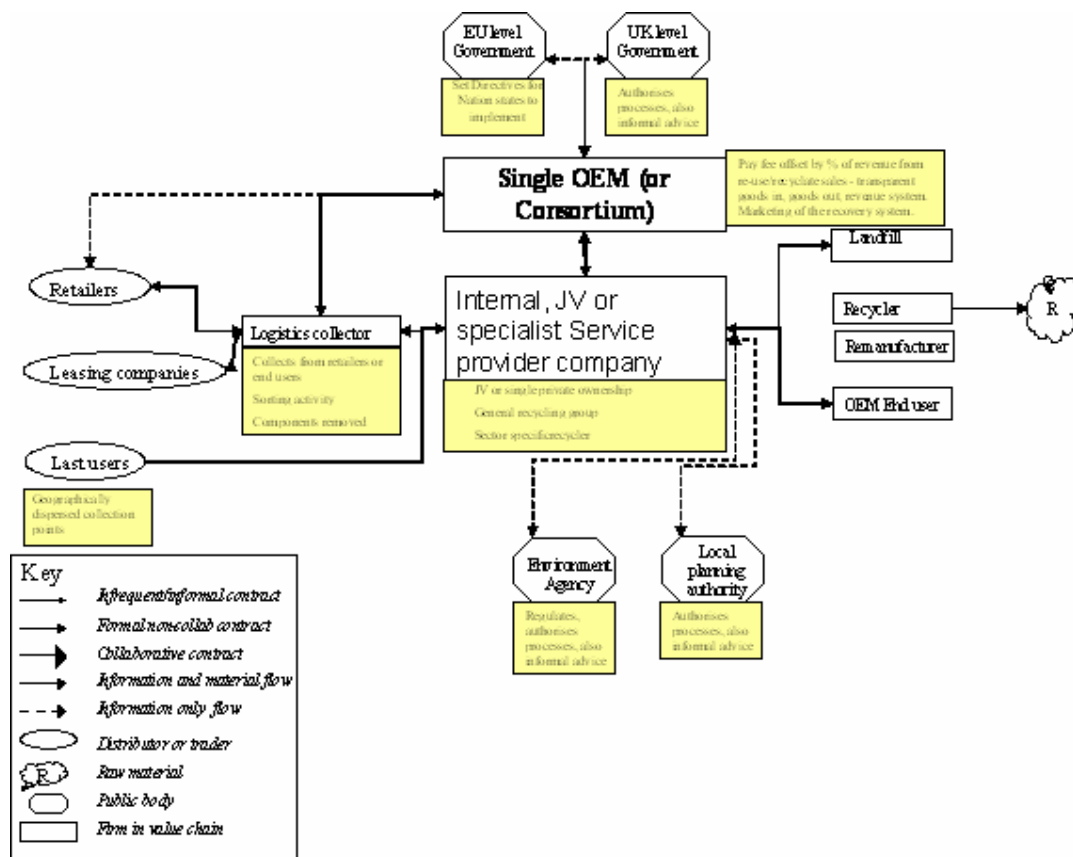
EU level Government

Set Directives for Nation states to implement

UK level Government

Authorises processes, also informal advice

Single OEM (or Consortium)

Pay fee offset by % of revenue from re-use/recyclate sales - transparent goods in, goods out, revenue system. Marketing of the recovery system.

Retailers

Leasing companies

Logistics collector

Collects from retailers or end users

Sorting activity

Components removed

Internal, JV or specialist Service provider company

JV or single private ownership

General recycling group

Sector specific recycler

Landfill

Recycler

R

Remanufacturer

OEM End user

Last users

Geographically dispersed collection points

Environment Agency

Regulates, authorises processes, also informal advice

Local planning authority

Authorises processes, also informal advice

Key

Infrequent/informal contract

Formal noncollab contract

Collaborative contract

Information and material flow

Information only flow

Distributor or trader

R

Raw material

Public body

Firm in value chain